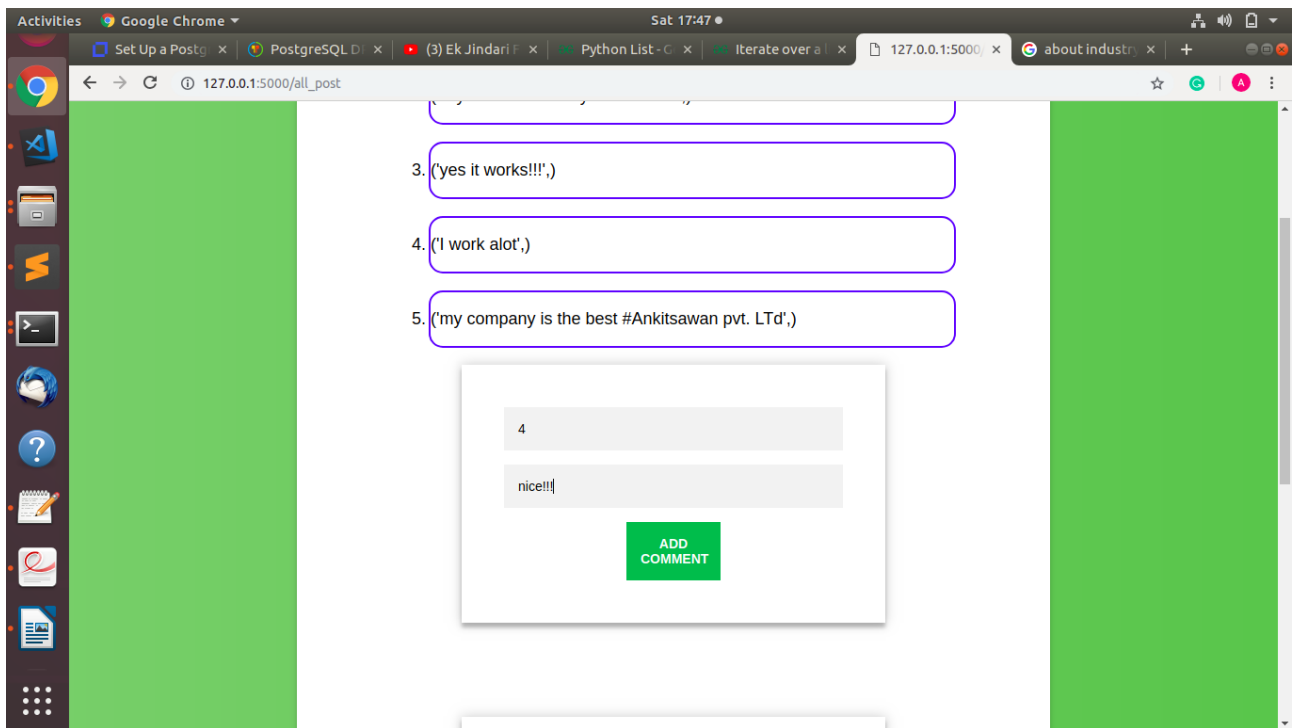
Activities Google Chrome ▾ Sat 17:47 ●

Set Up a Postg × PostgreSQL D × (3) Ek Jindari × Python List - × Iterate over a × 127.0.0.1:5000/ × about industry × +

127.0.0.1:5000/all_post

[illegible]

3. ('yes it works!!!',)

4. ('I work alot',)

5. ('my company is the best #Ankitsawan pvt. LTd',)

4

nice!!!

ADD COMMENT